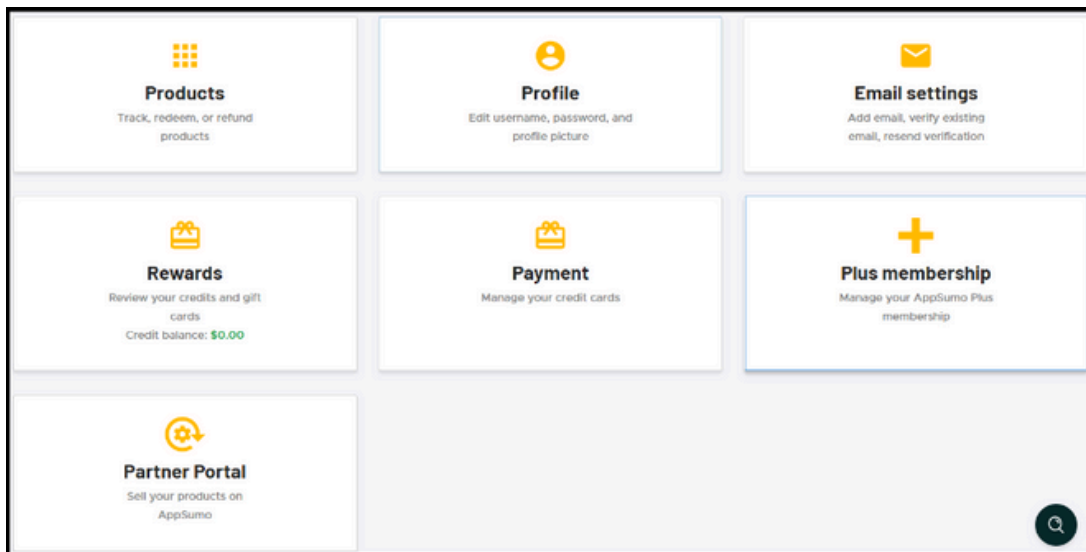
Products
Track, redeem, or refund products

Profile
Edit username, password, and profile picture

Email settings
Add email, verify existing email, resend verification

Rewards
Review your credits and gift cards
Credit balance: $0.00

Payment
Manage your credit cards

Plus membership
Manage your AppSumo Plus membership

Partner Portal
Sell your products on AppSumo